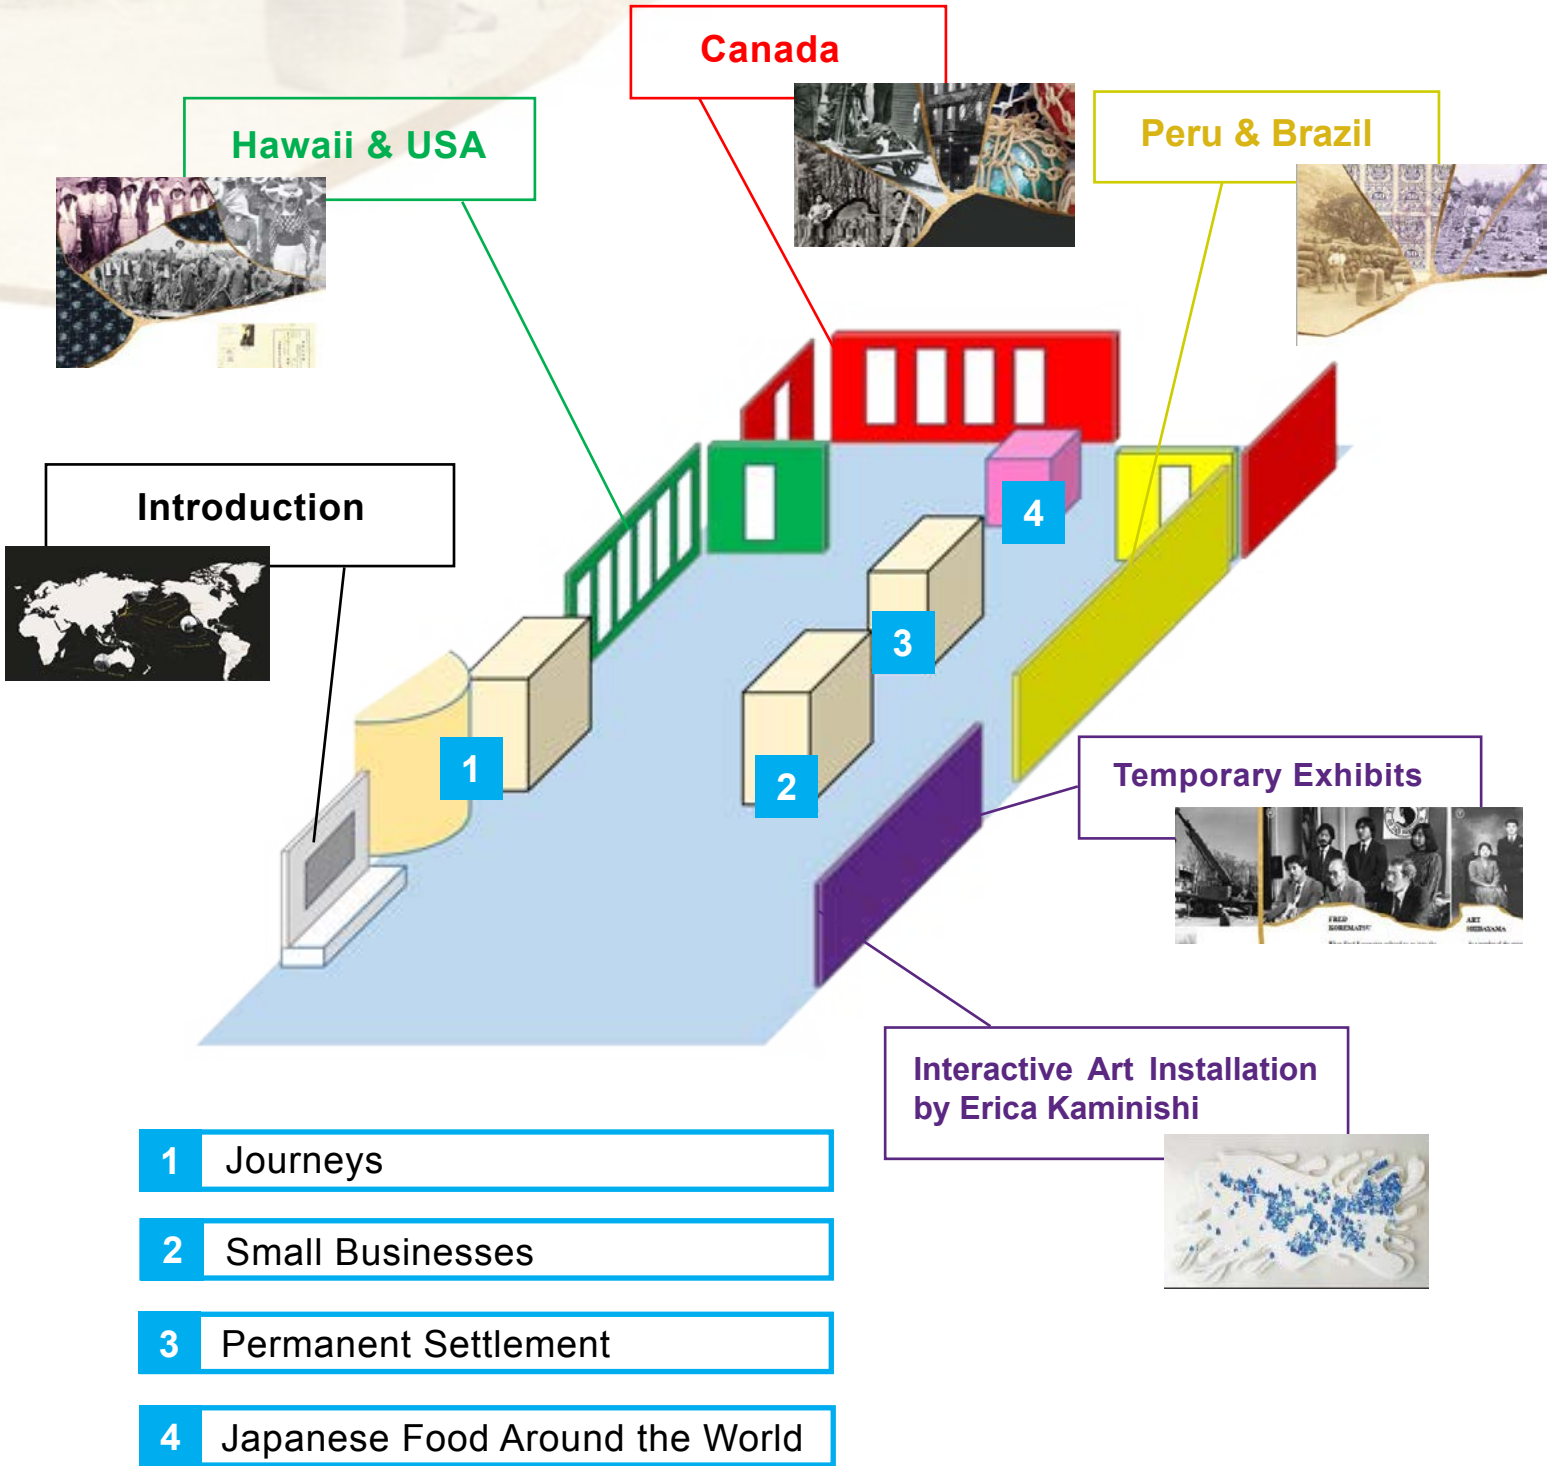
Canada

Hawaii & USA

Peru & Brazil

Introduction

4

3

1

2

Temporary Exhibits

FRED KOREMATSU

ART SHIBAYAMA

Interactive Art Installation by Erica Kaminishi

| 1 | Journeys |
|---|---|
| 2 | Small Businesses |
| 3 | Permanent Settlement |
| 4 | Japanese Food Around the World |